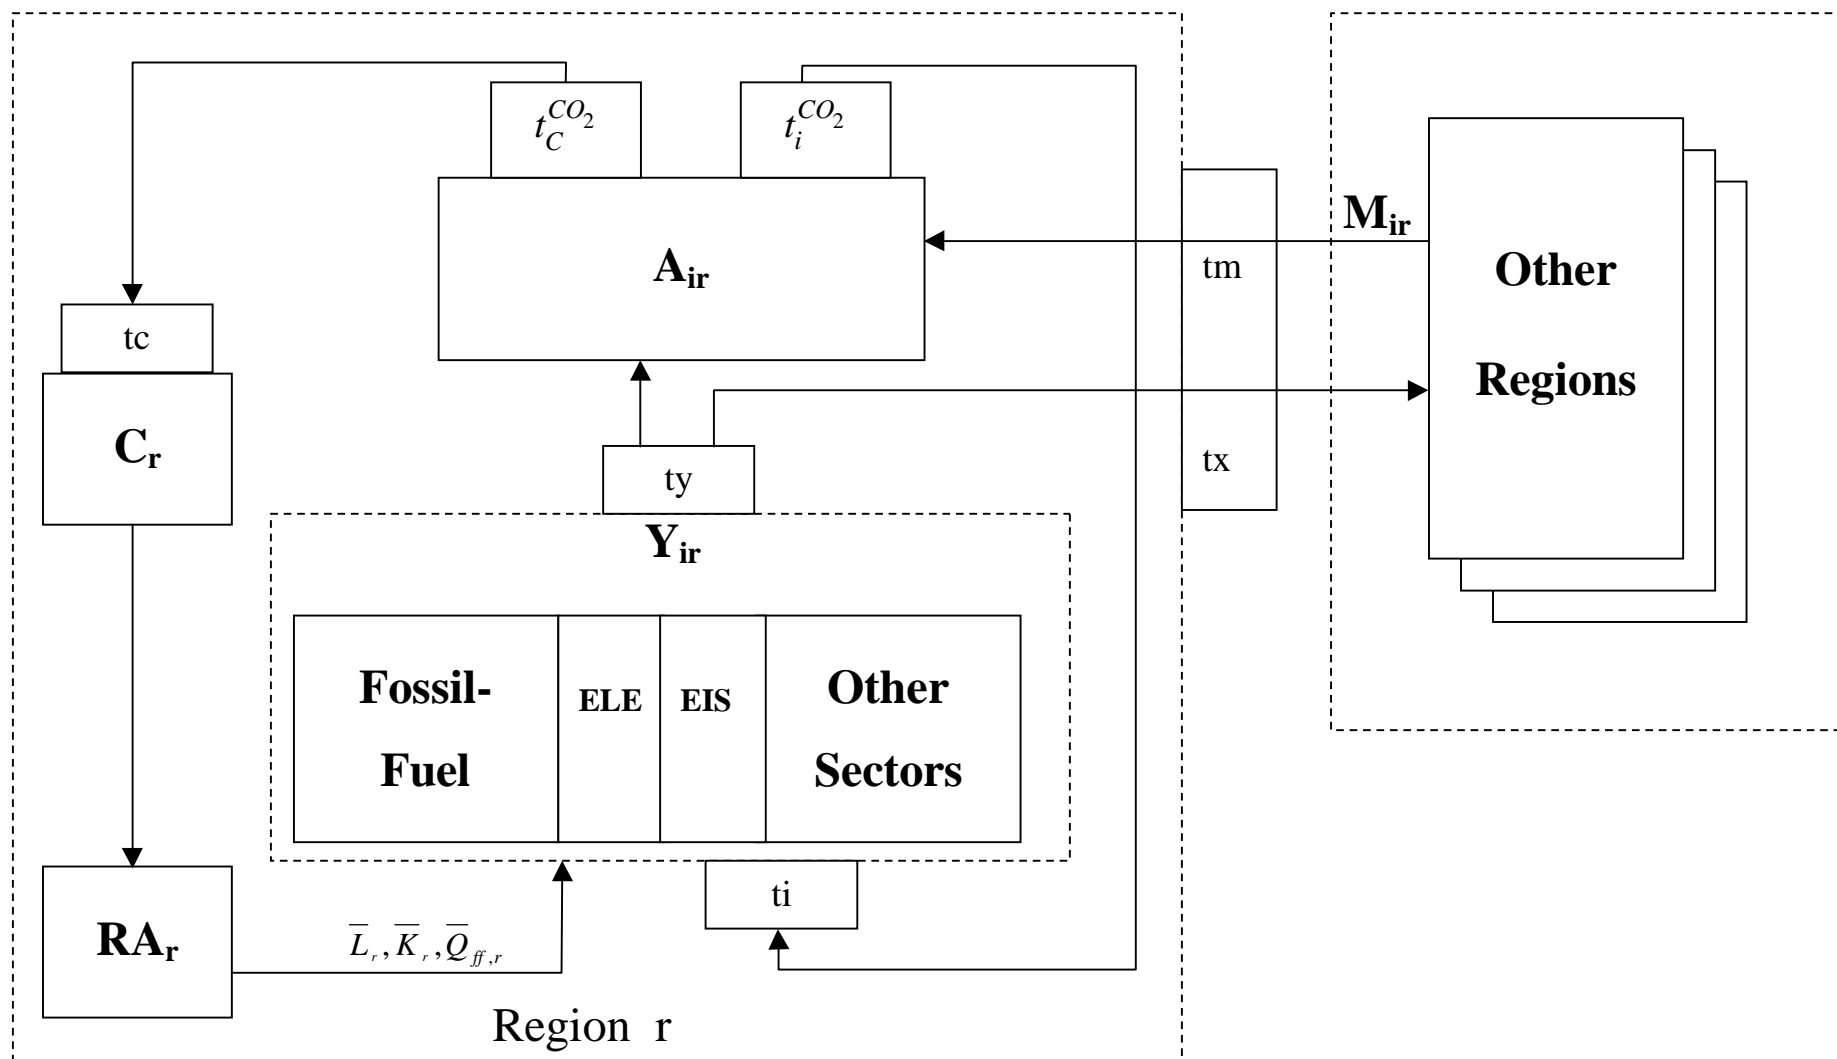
$t_C^{CO_2}$

$t_i^{CO_2}$

$A_{ir}$

tm

tx

$M_{ir}$

Other Regions

tc

$C_r$

ty

$Y_{ir}$

Fossil-Fuel

ELE

EIS

Other Sectors

ti

$RA_r$

$\overline{L}_r, \overline{K}_r, \overline{Q}_{ff,r}$

Region r